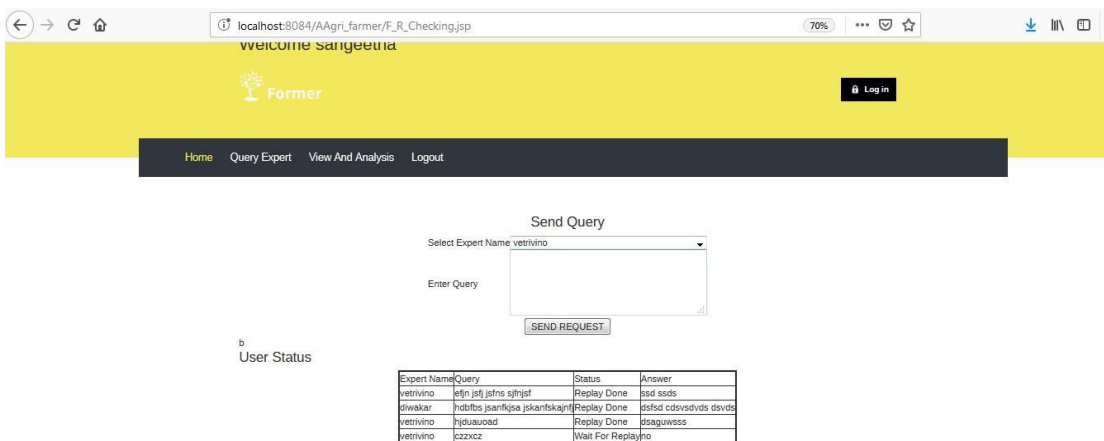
localhost:8084/AAgri_farmer/F_R_Checking.jsp

70%

Welcome sangeetha

Former

Log in

Home Query Expert View And Analysis Logout

Send Query

Select Expert Name vetrivino

Enter Query

SEND REQUEST

b

User Status

| Expert Name | Query | Status | Answer |
|---|---|---|---|
| vetrivino | efjn jsfj jsfns sjfnjsf | Replay Done | ssd ssds |
| diwakar | hdbfbs jsanfkjsa jskanfskajnfj | Replay Done | dsfsd cdsvsdvds dsvds |
| vetrivino | hjduauoad | Replay Done | dsaguwsss |
| vetrivino | czzxcz | Wait For Replay | no |